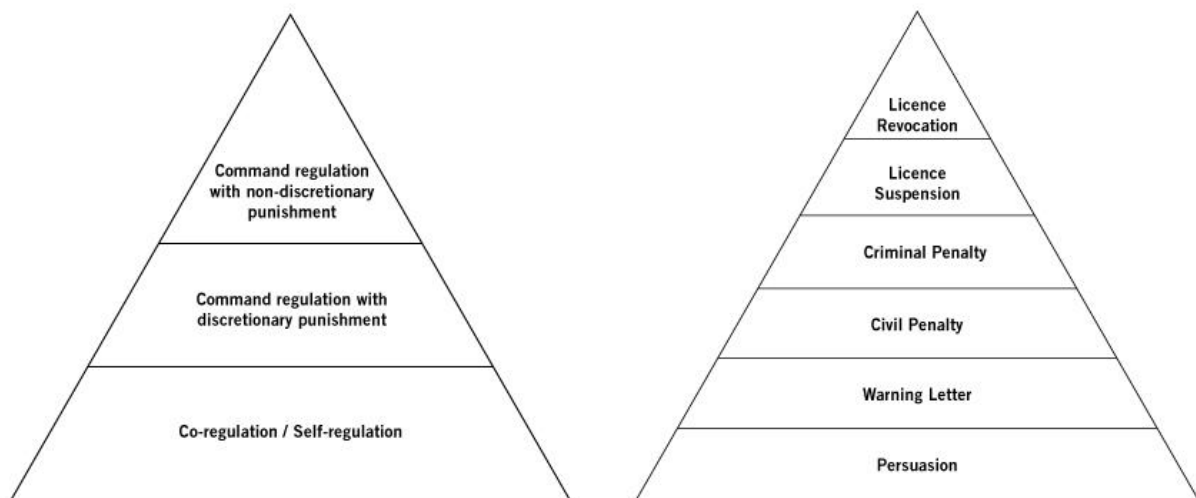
Command regulation with non-discretionary punishment

Command regulation with discretionary punishment

Co-regulation / Self-regulation

Licence Revocation

Licence Suspension

Criminal Penalty

Civil Penalty

Warning Letter

Persuasion